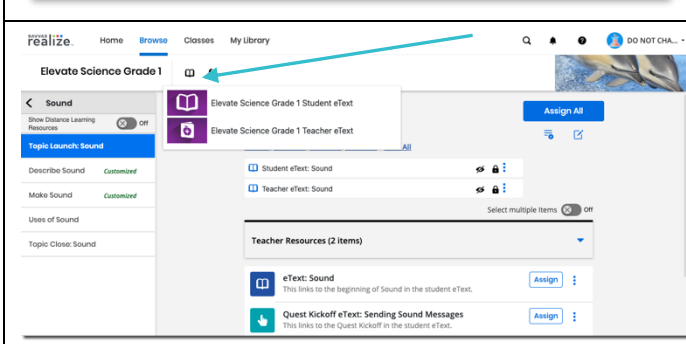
SAVVAS realize.
Home Browse Classes My Library
DO NOT CHA...
Elevate Science Grade 1
Elevate Science Grade 1 Student eText
Elevate Science Grade 1 Teacher eText
Sound
Show Distance Learning Resources Off
Topic Launch: Sound
Describe Sound Customized
Make Sound Customized
Uses of Sound
Topic Close: Sound
Assign All
All
Student eText: Sound
Teacher eText: Sound
Select multiple items Off
Teacher Resources (2 items)
eText: Sound
This links to the beginning of Sound in the student eText.
Assign
Quest Kickoff eText: Sending Sound Messages
This links to the Quest Kickoff in the student eText.
Assign